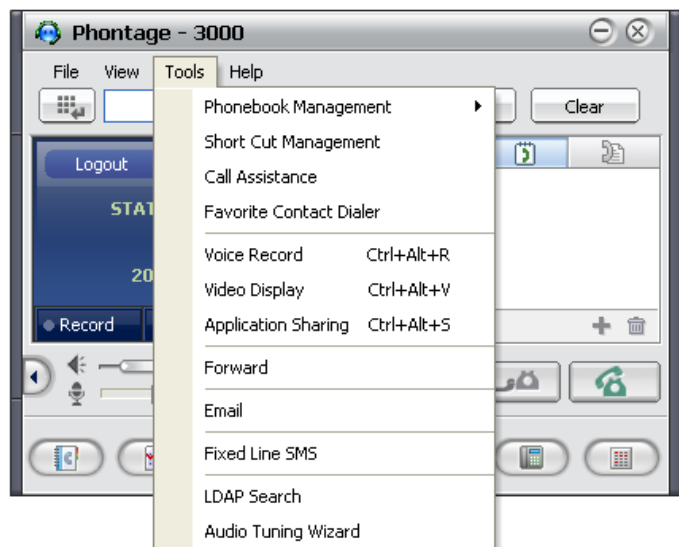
Phontage - 3000

File View Tools Help

Clear

Logout

STAT

20

Record

Phonebook Management
Short Cut Management
Call Assistance
Favorite Contact Dialer

Voice Record Ctrl+Alt+R
Video Display Ctrl+Alt+V
Application Sharing Ctrl+Alt+S

Forward

Email

Fixed Line SMS

LDAP Search
Audio Tuning Wizard